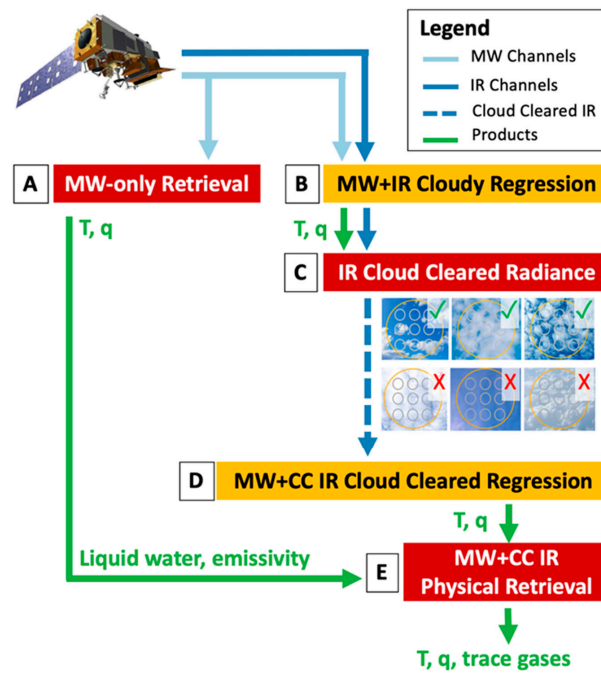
Legend
MW Channels
IR Channels
Cloud Cleared IR
Products

A MW-only Retrieval

B MW+IR Cloudy Regression

T, q

T, q

C IR Cloud Cleared Radiance

D MW+CC IR Cloud Cleared Regression

T, q

Liquid water, emissivity

E MW+CC IR Physical Retrieval

T, q, trace gases